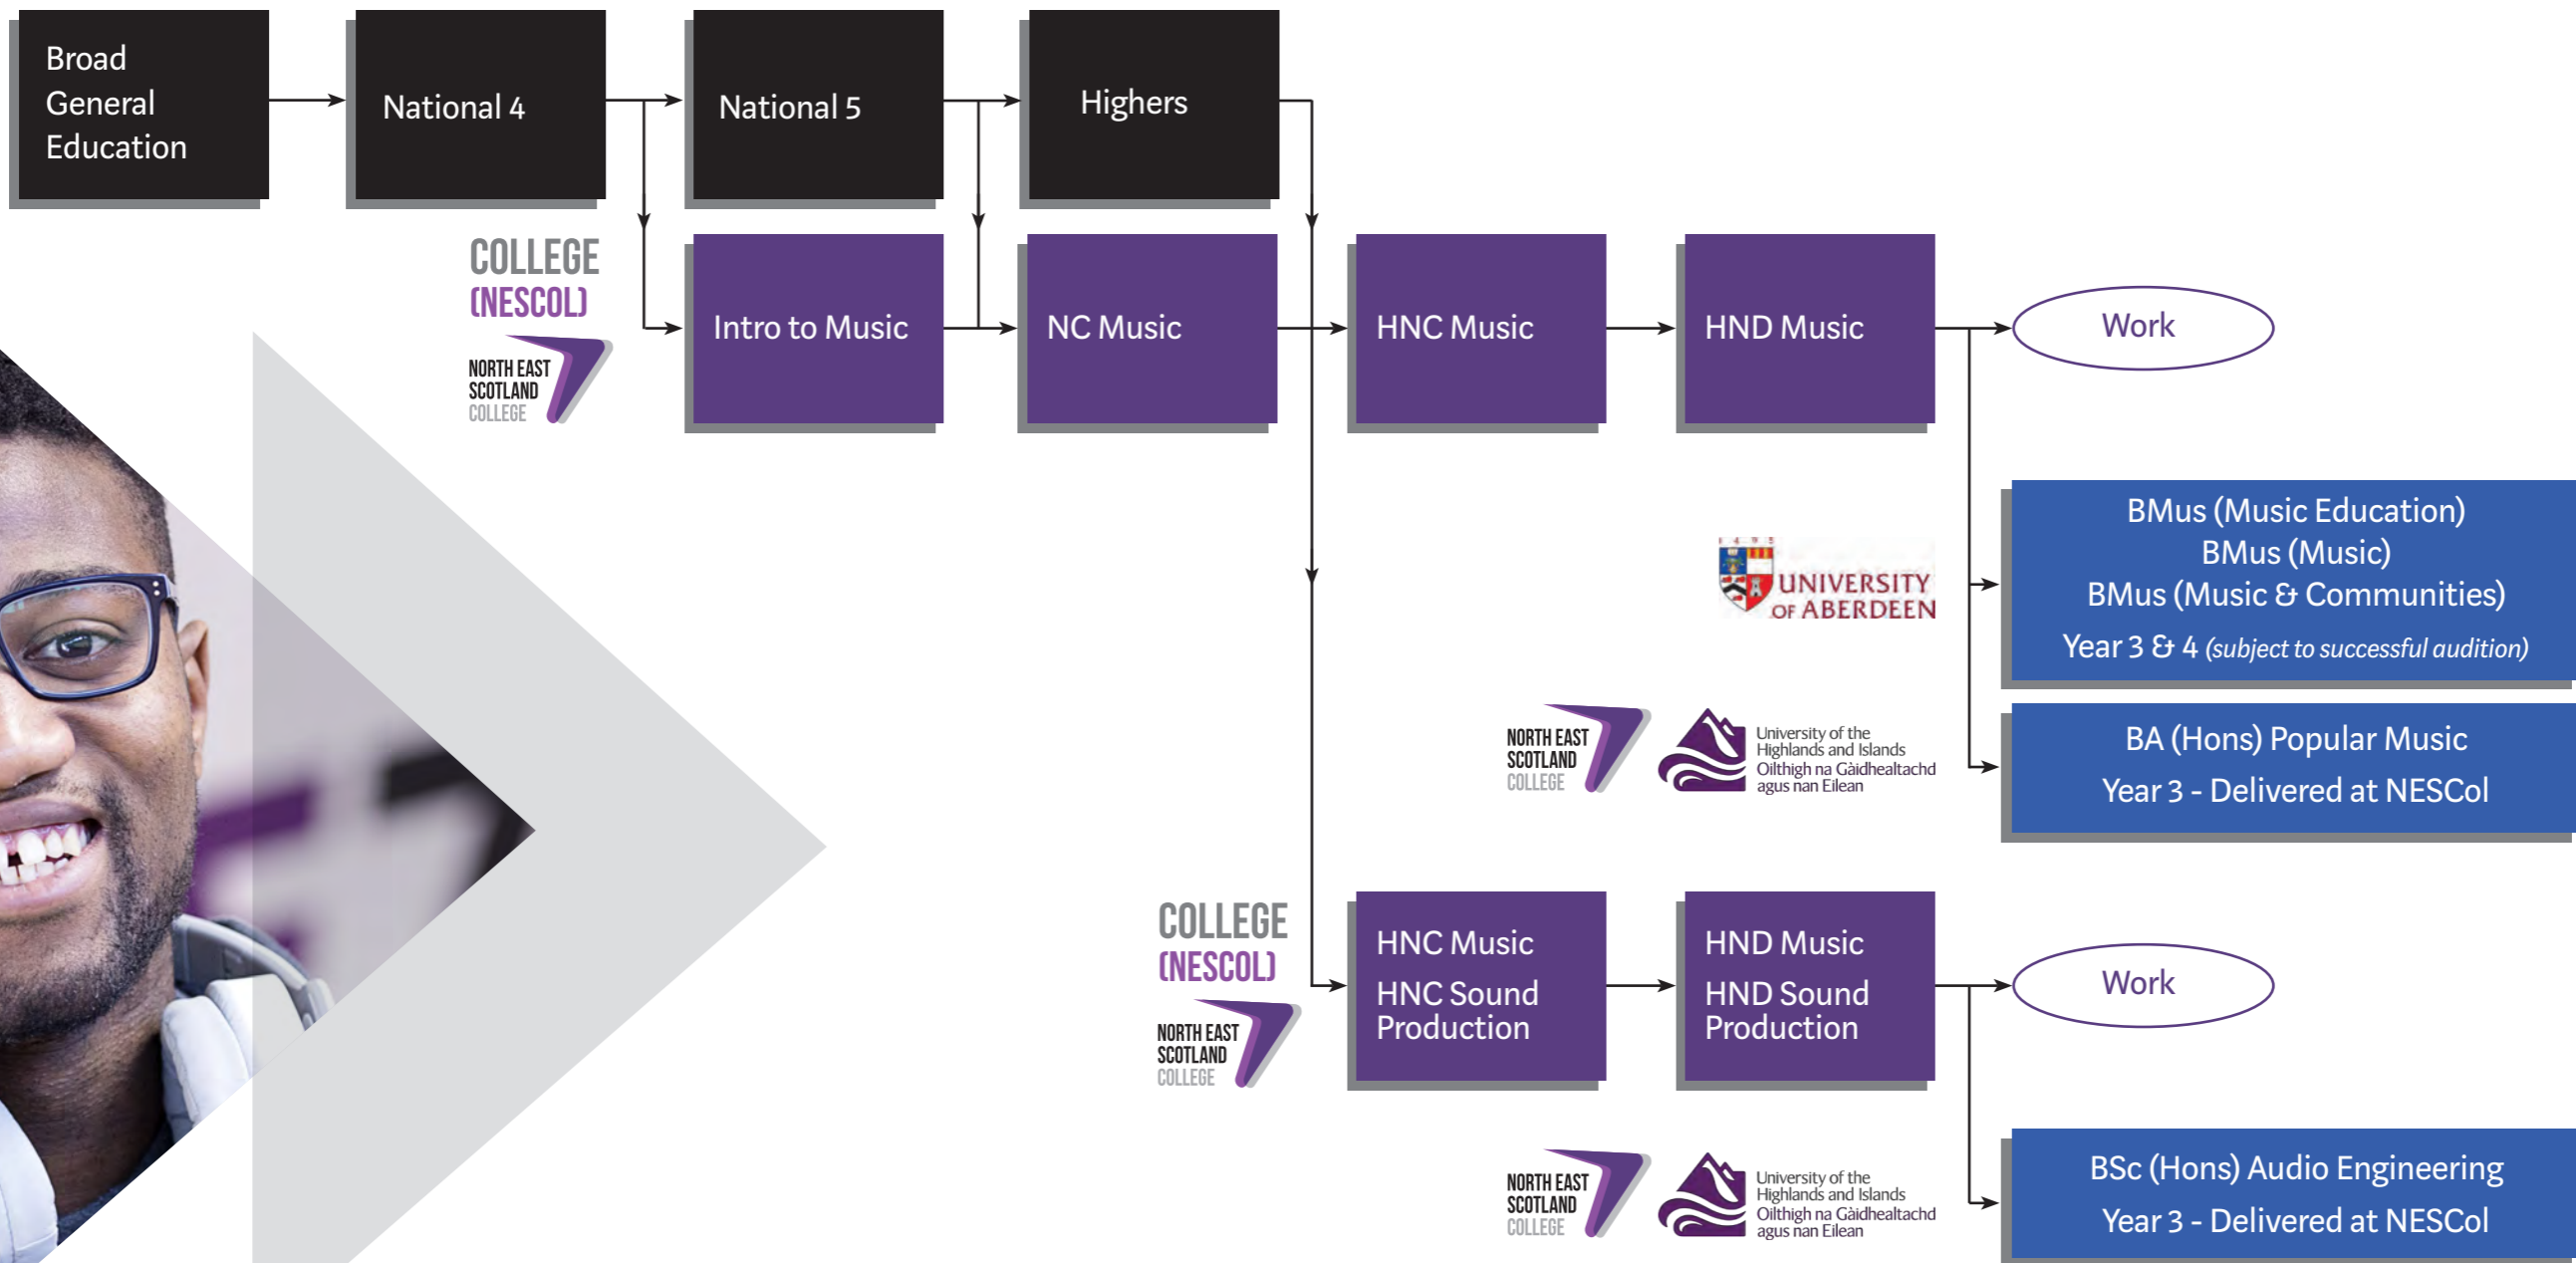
Broad General Education

National 4

National 5

Highers

COLLEGE (NESCOL)

NORTH EAST SCOTLAND COLLEGE

Intro to Music

NC Music

HNC Music

HND Music

Work

UNIVERSITY OF ABERDEEN

BMus (Music Education)
BMus (Music)
BMus (Music & Communities)
Year 3 & 4 *(subject to successful audition)*

NORTH EAST SCOTLAND COLLEGE

University of the Highlands and Islands
Oilthigh na Gàidhealtachd agus nan Eilean

BA (Hons) Popular Music
Year 3 - Delivered at NESCol

COLLEGE (NESCOL)

NORTH EAST SCOTLAND COLLEGE

HNC Music
HNC Sound Production

HND Music
HND Sound Production

Work

NORTH EAST SCOTLAND COLLEGE

University of the Highlands and Islands
Oilthigh na Gàidhealtachd agus nan Eilean

BSc (Hons) Audio Engineering
Year 3 - Delivered at NESCol